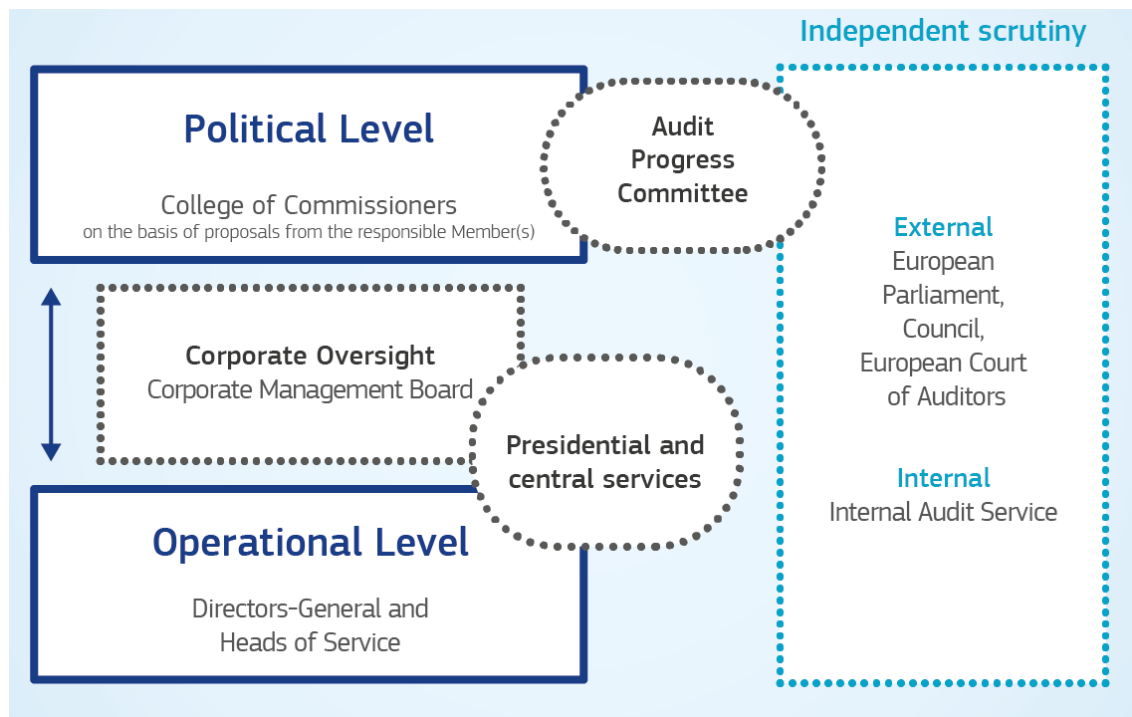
Independent scrutiny

Political Level

College of Commissioners
on the basis of proposals from the responsible Member(s)

Audit Progress Committee

Corporate Oversight
Corporate Management Board

Presidential and central services

Operational Level

Directors-General and Heads of Service

External
European Parliament, Council, European Court of Auditors

Internal
Internal Audit Service